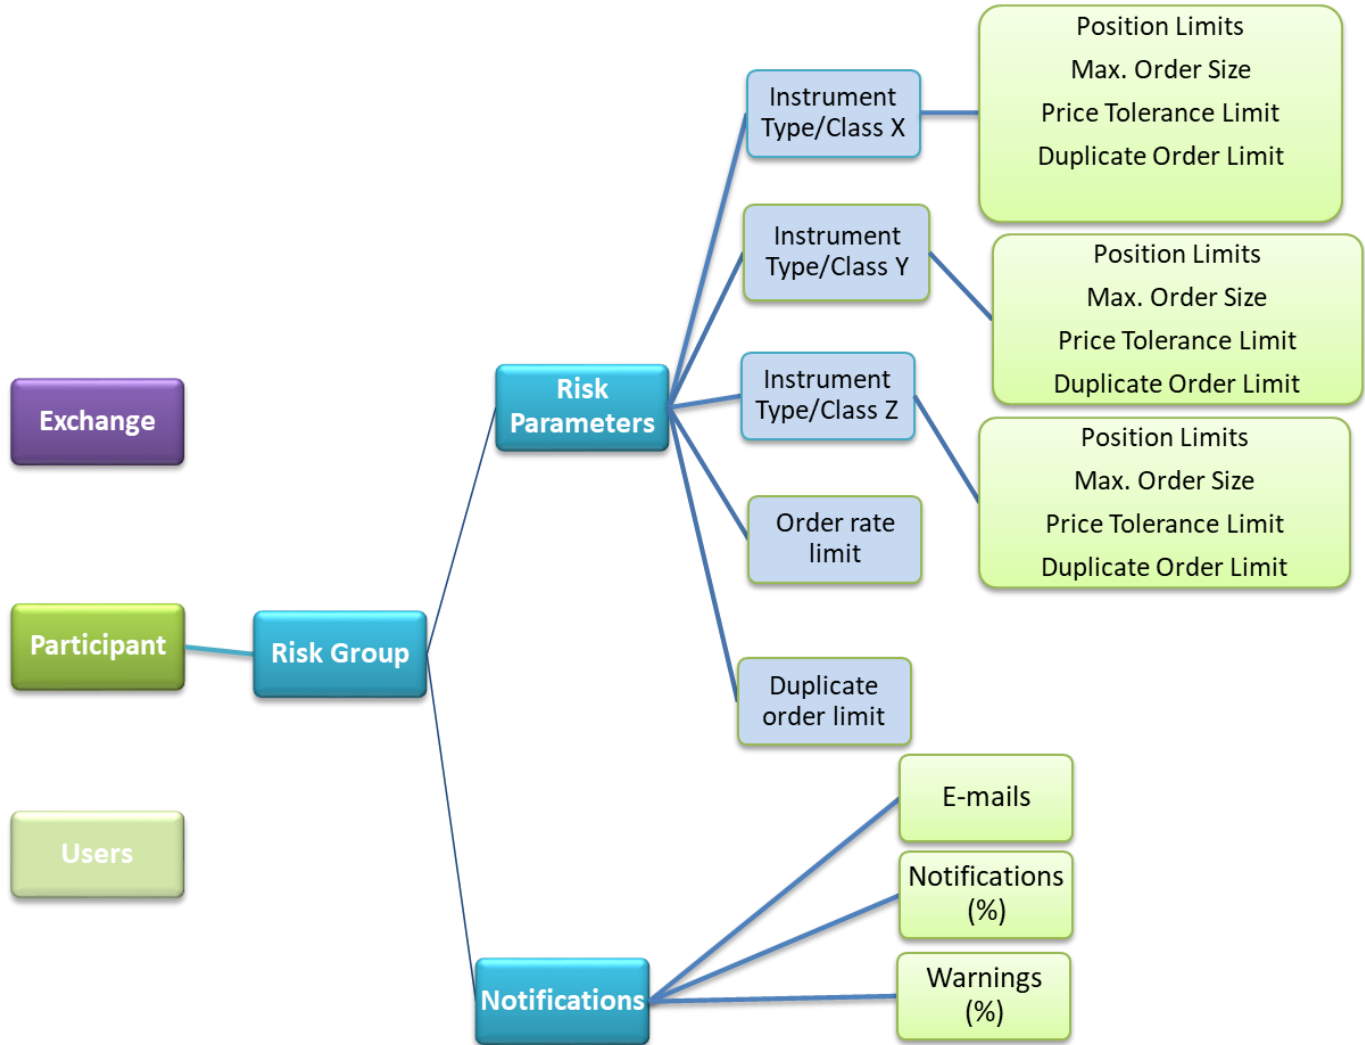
Exchange

Participant

Users

Risk Group

Risk Parameters

Instrument Type/Class X

Position Limits
Max. Order Size
Price Tolerance Limit
Duplicate Order Limit

Instrument Type/Class Y

Position Limits
Max. Order Size
Price Tolerance Limit
Duplicate Order Limit

Instrument Type/Class Z

Position Limits
Max. Order Size
Price Tolerance Limit
Duplicate Order Limit

Order rate limit

Duplicate order limit

Notifications

E-mails

Notifications (%)

Warnings (%)